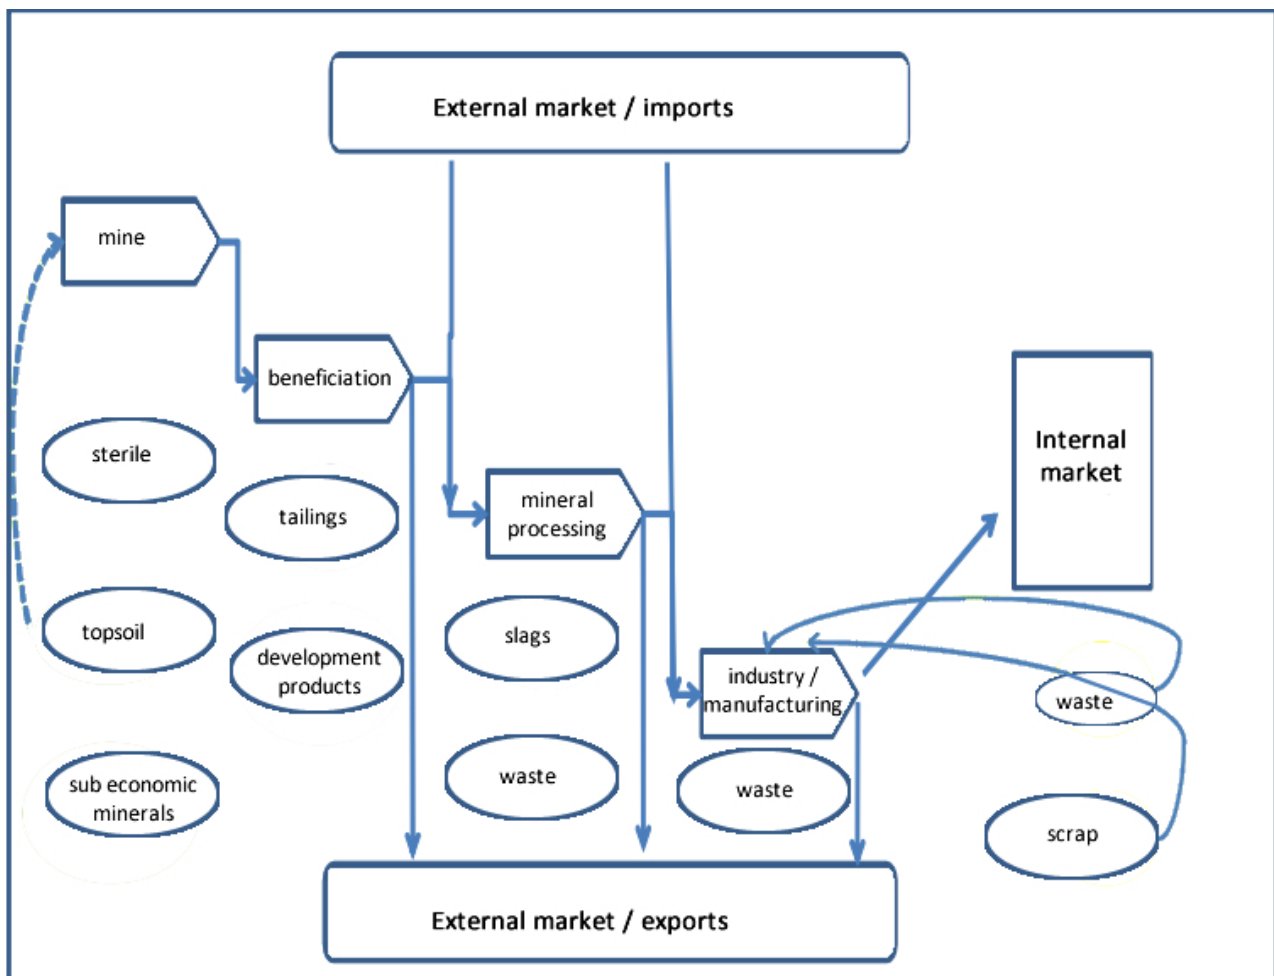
External market / imports

mine

beneficiation

sterile

tailings

mineral processing

Internal market

topsoil

development products

slags

industry / manufacturing

waste

sub economic minerals

waste

waste

scrap

External market / exports